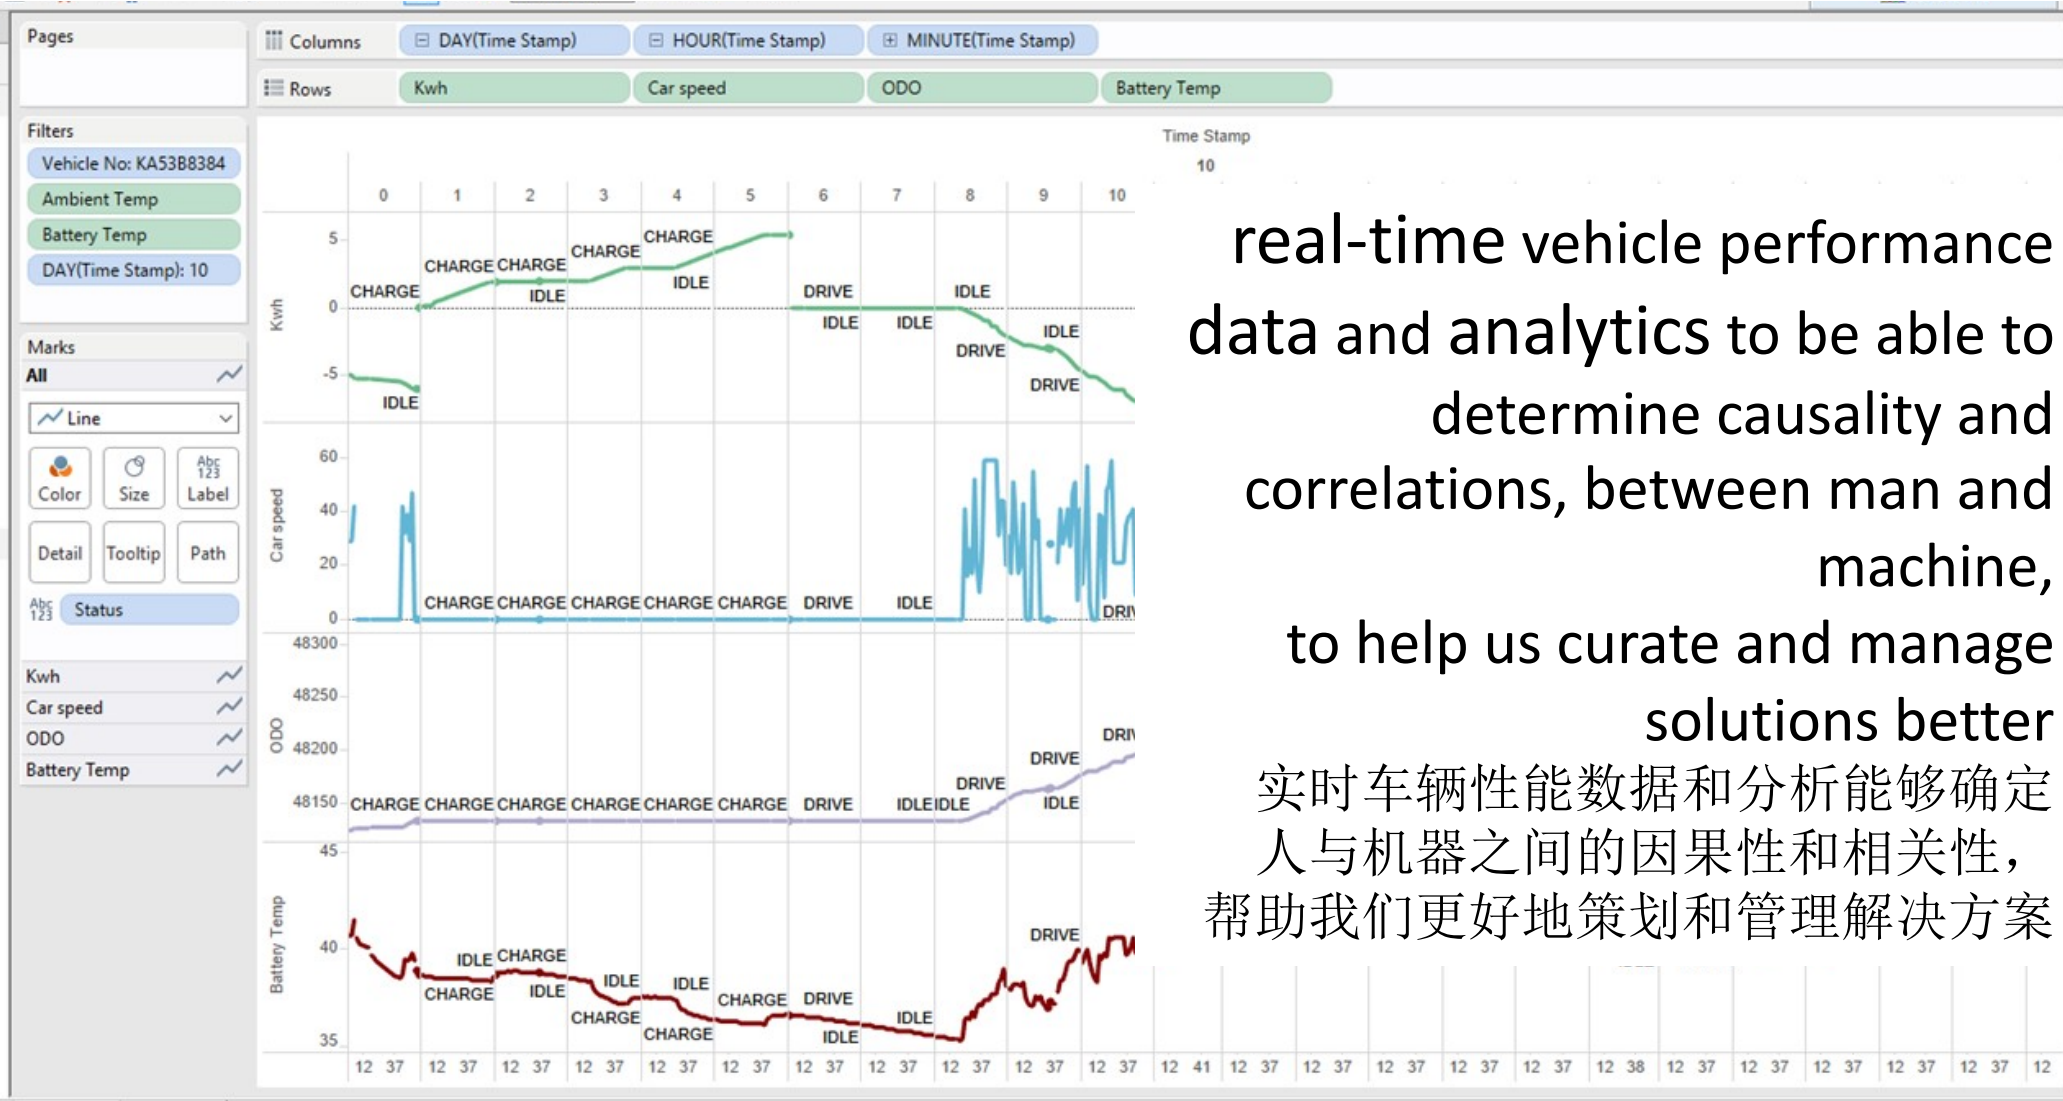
Pages

Columns DAY(Time Stamp) HOUR(Time Stamp) MINUTE(Time Stamp)

Rows Kwh Car speed ODO Battery Temp

Filters
Vehicle No: KA53B8384
Ambient Temp
Battery Temp
DAY(Time Stamp): 10

Marks
All
Line
Color Size Label
Detail Tooltip Path
Status

Kwh
Car speed
ODO
Battery Temp

Time Stamp
10

0 1 2 3 4 5 6 7 8 9 10

Kwh
5
0
-5
CHARGE CHARGE CHARGE CHARGE CHARGE IDLE IDLE IDLE DRIVE IDLE IDLE IDLE IDLE DRIVE IDLE DRIVE

Car speed
60
40
20
0
CHARGE CHARGE CHARGE CHARGE CHARGE DRIVE IDLE DRI

ODO
48300
48250
48200
48150
CHARGE CHARGE CHARGE CHARGE CHARGE CHARGE DRIVE IDLE IDLE DRIVE DRIVE IDLE DRI

Battery Temp
45
40
35
IDLE CHARGE CHARGE IDLE IDLE IDLE CHARGE CHARGE DRIVE CHARGE IDLE IDLE DRIVE

12 37 12 37 12 37 12 37 12 37 12 37 12 37 12 37 12 37 12 37 12 37 12 41 12 37 12 37 12 37 12 37 12 37 12 38 12 37 12 37 12 37 12 37 12 37 12

real-time vehicle performance data and analytics to be able to determine causality and correlations, between man and machine,
to help us curate and manage solutions better
实时车辆性能数据和分析能够确定人与机器之间的因果性和相关性，帮助我们更好地策划和管理解决方案